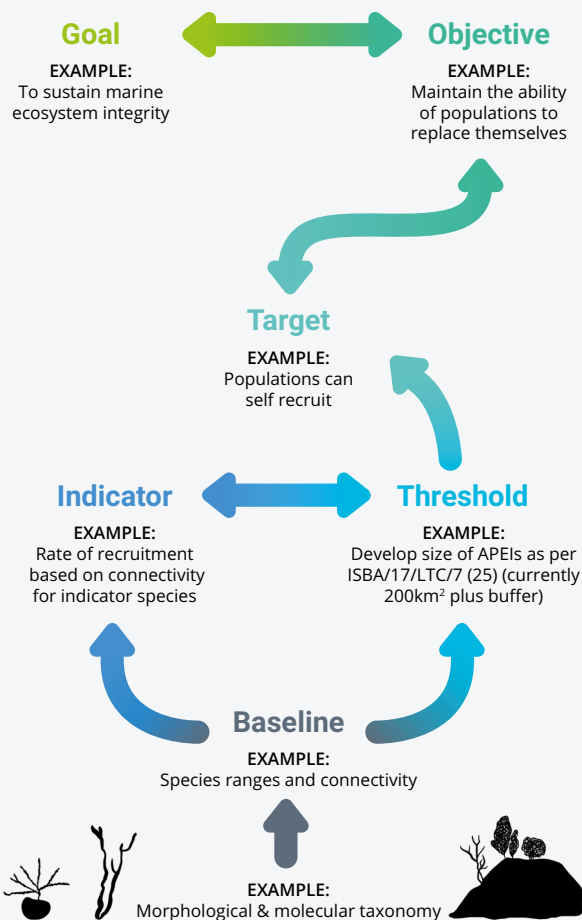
Goal

EXAMPLE:
To sustain marine ecosystem integrity

Objective

EXAMPLE:
Maintain the ability of populations to replace themselves

Target

EXAMPLE:
Populations can self recruit

Indicator

EXAMPLE:
Rate of recruitment based on connectivity for indicator species

Threshold

EXAMPLE:
Develop size of APEIs as per ISBA/17/LTC/7 (25) (currently 200km$^2$ plus buffer)

Baseline

EXAMPLE:
Species ranges and connectivity

EXAMPLE:
Morphological & molecular taxonomy